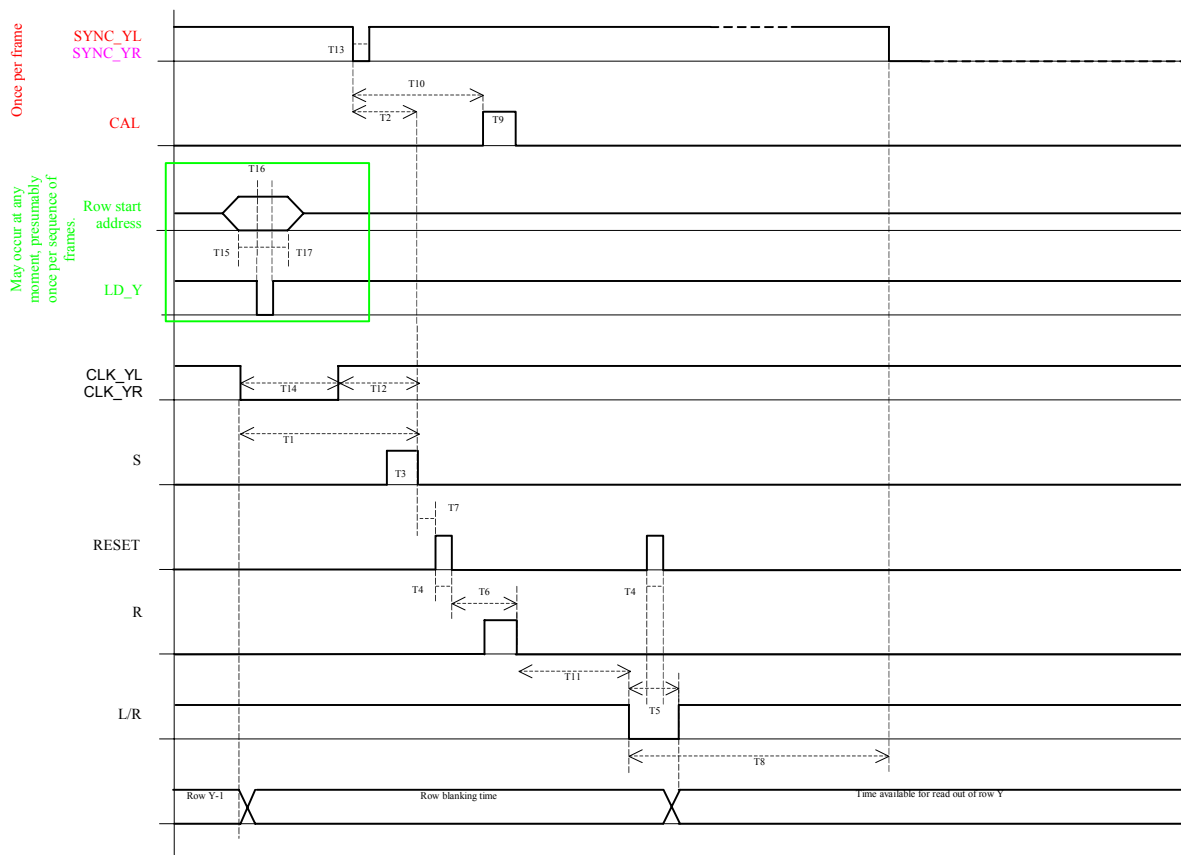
Once per frame

SYNC_YL
SYNC_YR

T13

T10

T2

CAL

T9

May occur at any moment, presumably once per sequence of frames.

T16

Row start address

T15

T17

LD_Y

CLK_YL
CLK_YR

T14

T12

T1

S

T3

T7

RESET

T4

T4

R

T6

T11

L/R

T5

T8

Row Y-1

Row blanking time

Time available for read out of row Y